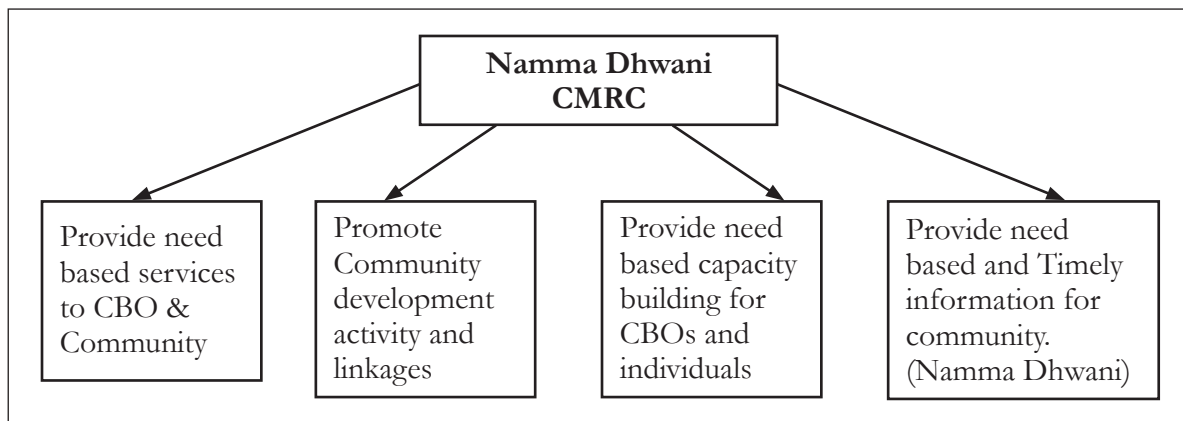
Namma Dhwani CMRC

Provide need based services to CBO & Community

Promote Community development activity and linkages

Provide need based capacity building for CBOs and individuals

Provide need based and Timely information for community. (Namma Dhwani)